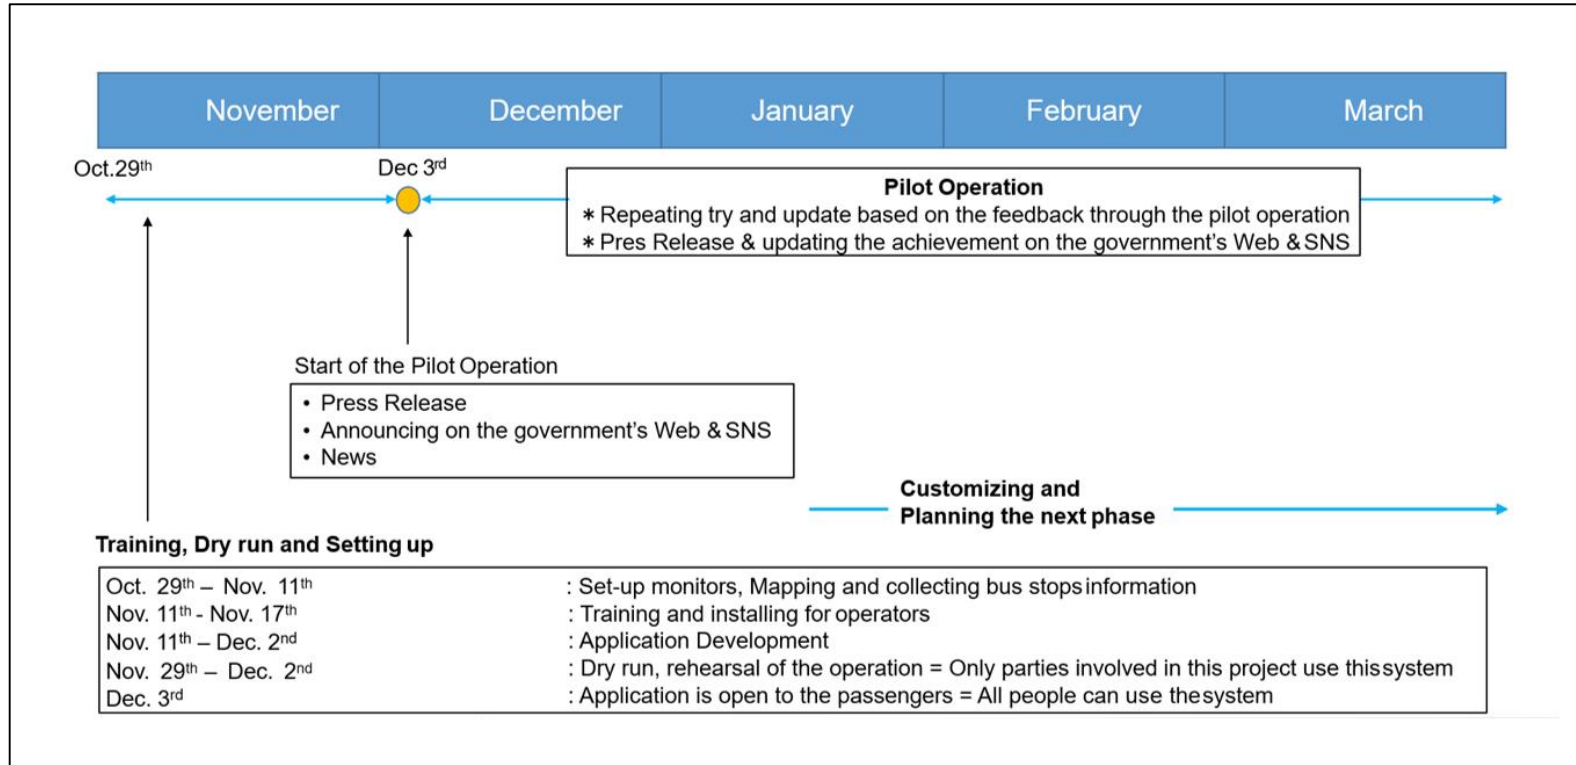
| November | December | January | February | March |
|---|---|---|---|---|

Oct.29$^{th}$

Dec 3$^{rd}$

Pilot Operation
* Repeating try and update based on the feedback through the pilot operation
* Pres Release & updating the achievement on the government's Web & SNS

Start of the Pilot Operation
• Press Release
• Announcing on the government's Web & SNS
• News

Customizing and Planning the next phase

Training, Dry run and Setting up

| | |
|---|---|
| Oct. 29$^{th}$ – Nov. 11$^{th}$ | : Set-up monitors, Mapping and collecting bus stops information |
| Nov. 11$^{th}$ - Nov. 17$^{th}$ | : Training and installing for operators |
| Nov. 11$^{th}$ – Dec. 2$^{nd}$ | : Application Development |
| Nov. 29$^{th}$ – Dec. 2$^{nd}$ | : Dry run, rehearsal of the operation = Only parties involved in this project use thissystem |
| Dec. 3$^{rd}$ | : Application is open to the passengers = All people can use thesystem |